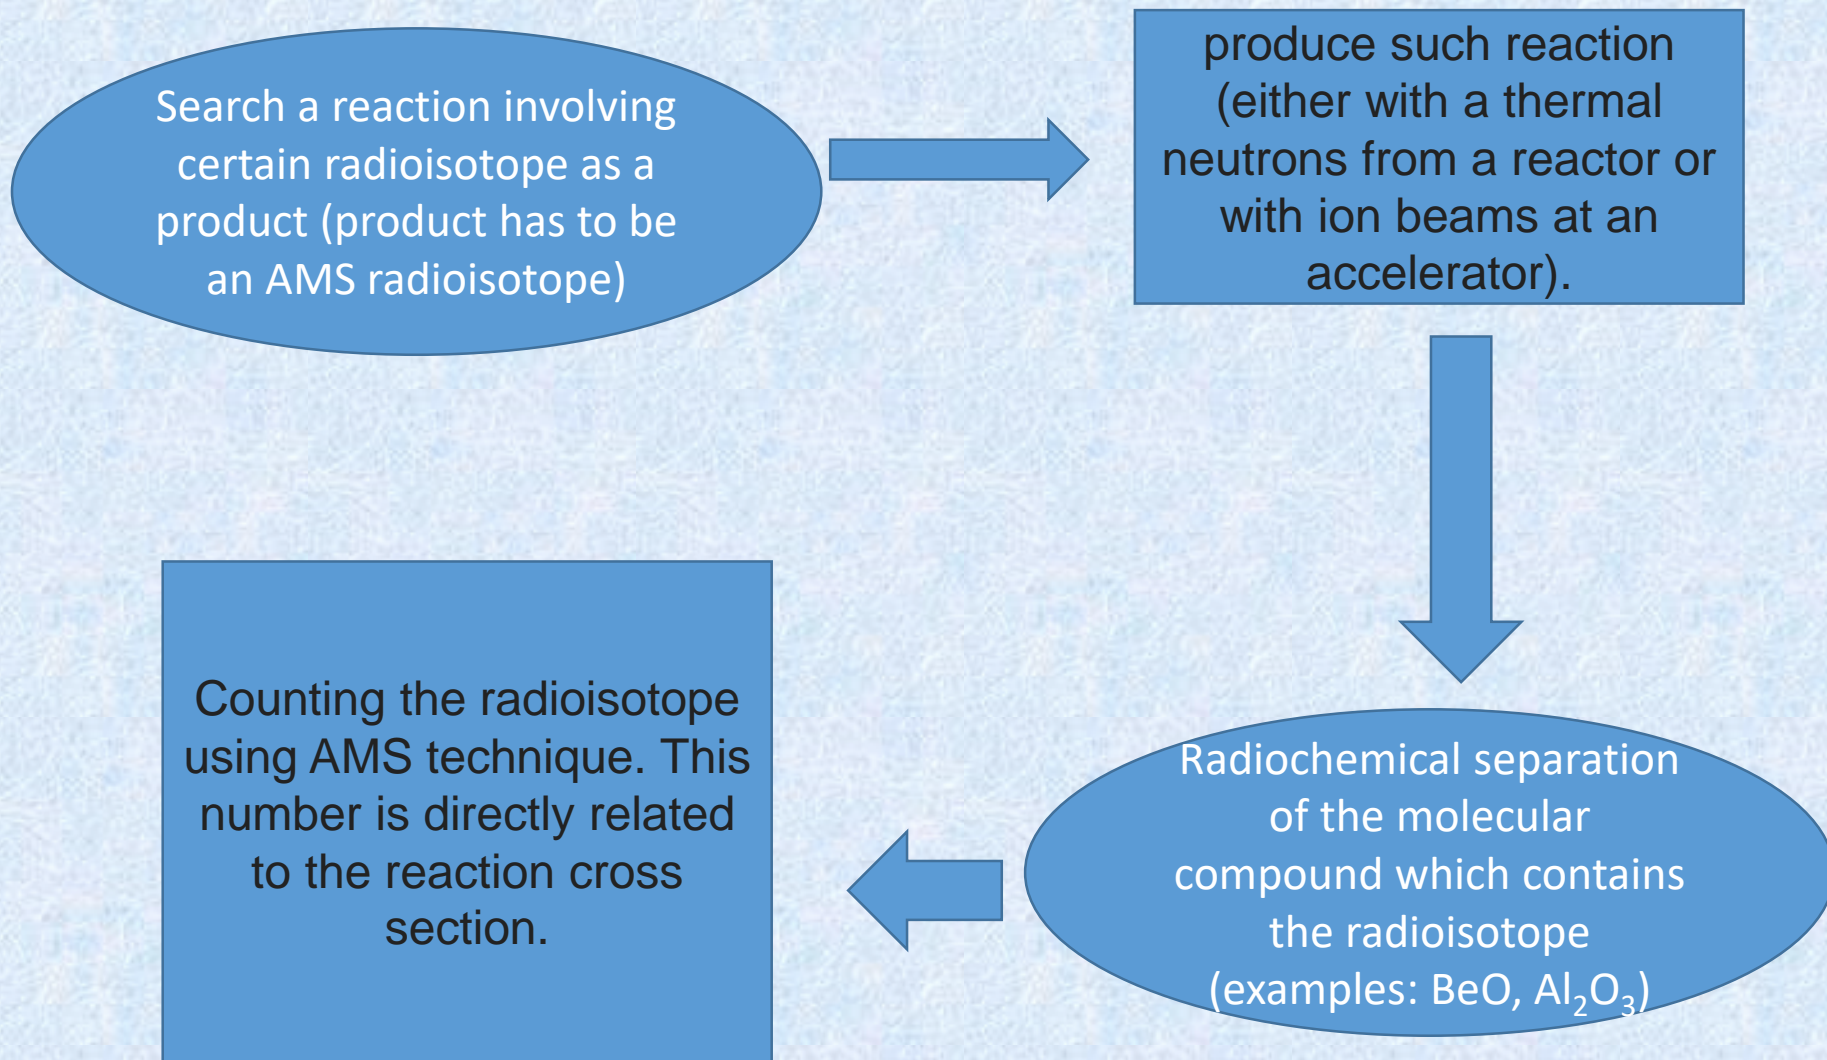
Search a reaction involving certain radioisotope as a product (product has to be an AMS radioisotope)

produce such reaction (either with a thermal neutrons from a reactor or with ion beams at an accelerator).

Radiochemical separation of the molecular compound which contains the radioisotope (examples: BeO, $Al_2O_3$)

Counting the radioisotope using AMS technique. This number is directly related to the reaction cross section.